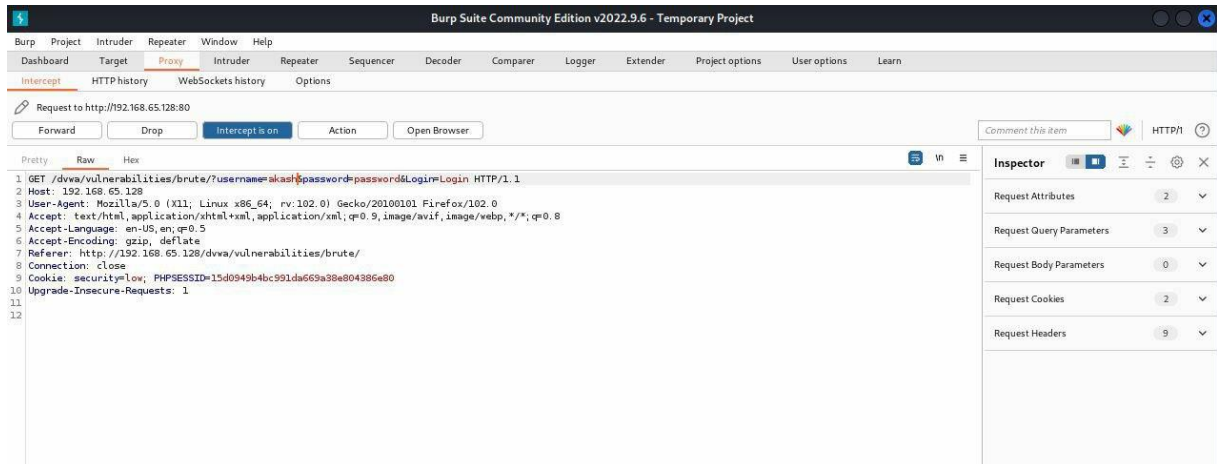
Burp Suite Community Edition v2022.9.6 - Temporary Project

Burp Project Intruder Repeater Window Help

Dashboard Target Proxy Intruder Repeater Sequencer Decoder Comparer Logger Extender Project options User options Learn

Intercept HTTP history WebSockets history Options

Request to http://192.168.65.128:80

Forward Drop Intercept is on Action Open Browser

Comment this item HTTP/1 ?

Pretty Raw Hex \n ≡

1 GET /dvwa/vulnerabilities/brute/?username=akash&password=password&Login=Login HTTP/1.1
2 Host: 192.168.65.128
3 User-Agent: Mozilla/5.0 (X11; Linux x86_64; rv:102.0) Gecko/20100101 Firefox/102.0
4 Accept: text/html,application/xhtml+xml,application/xml;q=0.9,image/avif,image/webp,*/*;q=0.8
5 Accept-Language: en-US,en;q=0.5
6 Accept-Encoding: gzip, deflate
7 Referer: http://192.168.65.128/dvwa/vulnerabilities/brute/
8 Connection: close
9 Cookie: security=low; PHPSESSID=15d0949b4bc991da669a38e804386e80
10 Upgrade-Insecure-Requests: 1
11
12

Inspector

Request Attributes 2

Request Query Parameters 3

Request Body Parameters 0

Request Cookies 2

Request Headers 9